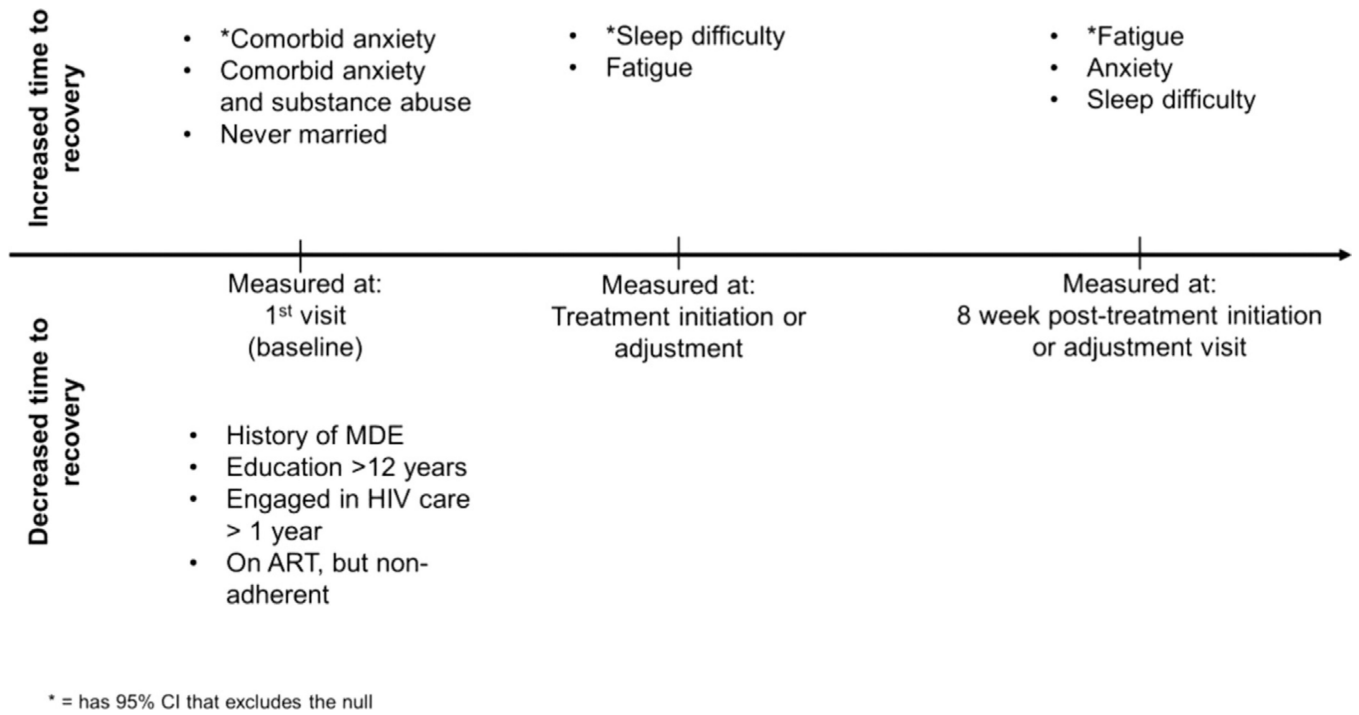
Increased time to recovery

- *Comorbid anxiety
- Comorbid anxiety and substance abuse
- Never married

- *Sleep difficulty
- Fatigue

- *Fatigue
- Anxiety
- Sleep difficulty

Measured at: 1$^{st}$ visit (baseline)

Measured at: Treatment initiation or adjustment

Measured at: 8 week post-treatment initiation or adjustment visit

Decreased time to recovery

- History of MDE
- Education >12 years
- Engaged in HIV care > 1 year
- On ART, but non-adherent

* = has 95% CI that excludes the null